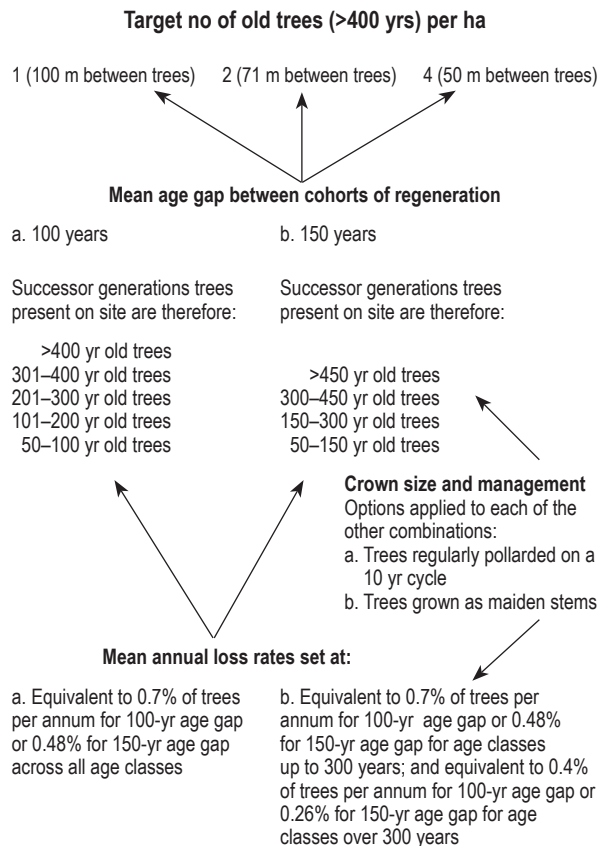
**Target no of old trees (>400 yrs) per ha**

1 (100 m between trees)   2 (71 m between trees)   4 (50 m between trees)

**Mean age gap between cohorts of regeneration**

a. 100 years

Successor generations trees present on site are therefore:

>400 yr old trees
301–400 yr old trees
201–300 yr old trees
101–200 yr old trees
50–100 yr old trees

b. 150 years

Successor generations trees present on site are therefore:

>450 yr old trees
300–450 yr old trees
150–300 yr old trees
50–150 yr old trees

**Crown size and management**
Options applied to each of the other combinations:
a. Trees regularly pollarded on a 10 yr cycle
b. Trees grown as maiden stems

**Mean annual loss rates set at:**

a. Equivalent to 0.7% of trees per annum for 100-yr age gap or 0.48% for 150-yr age gap across all age classes

b. Equivalent to 0.7% of trees per annum for 100-yr age gap or 0.48% for 150-yr age gap for age classes up to 300 years; and equivalent to 0.4% of trees per annum for 100-yr age gap or 0.26% for 150-yr age gap for age classes over 300 years